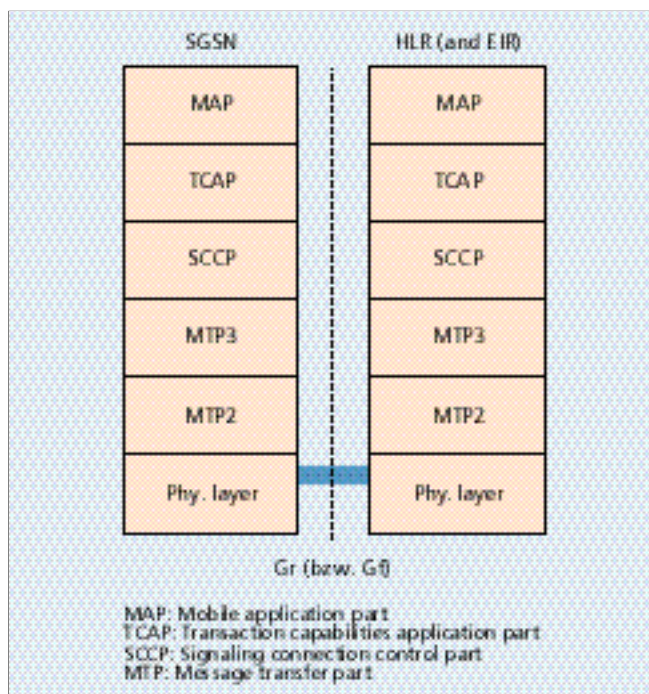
SGSN

HLR (and EIR)

MAP

MAP

TCAP

TCAP

SCCP

SCCP

MTP3

MTP3

MTP2

MTP2

Phy. layer

Phy. layer

Gr (bzw. Gf)

MAP: Mobile application part
TCAP: Transaction capabilities application part
SCCP: Signaling connection control part
MTP: Message transfer part